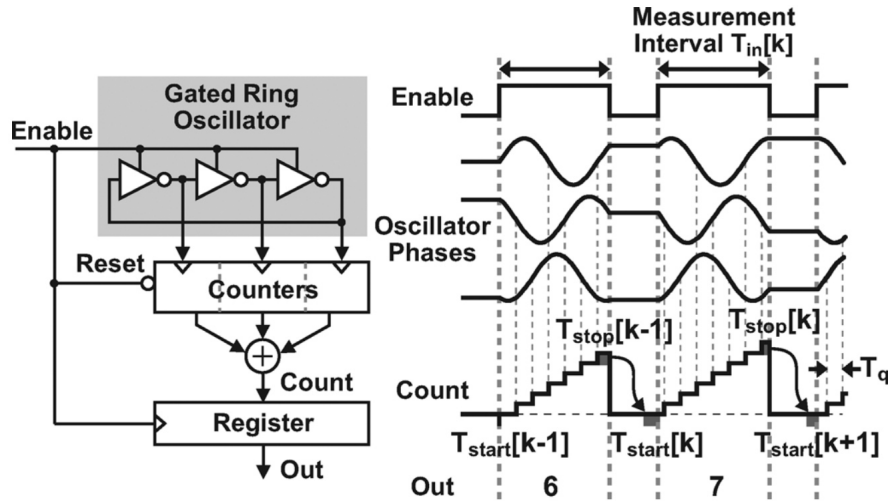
Gated Ring Oscillator

Enable

Reset

Counters

$+$

Count

Register

Out

Measurement Interval $T_{in}[k]$

Enable

Oscillator Phases

$T_{stop}[k-1]$

$T_{stop}[k]$

$T_q$

Count

$T_{start}[k-1]$

$T_{start}[k]$

$T_{start}[k+1]$

Out 6 7